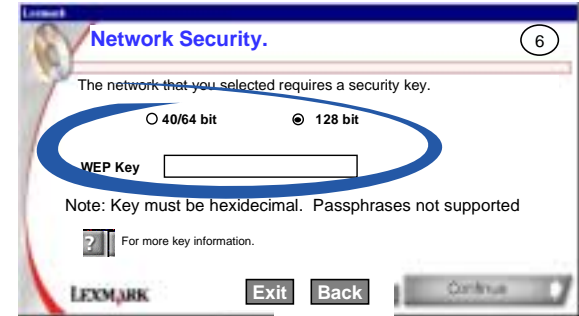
Lexmark

Network Security.

6

The network that you selected requires a security key.

40/64 bit

128 bit

WEP Key

Note: Key must be hexidecimal. Passphrases not supported

?

For more key information.

LEXMARK

Exit

Back

Continue